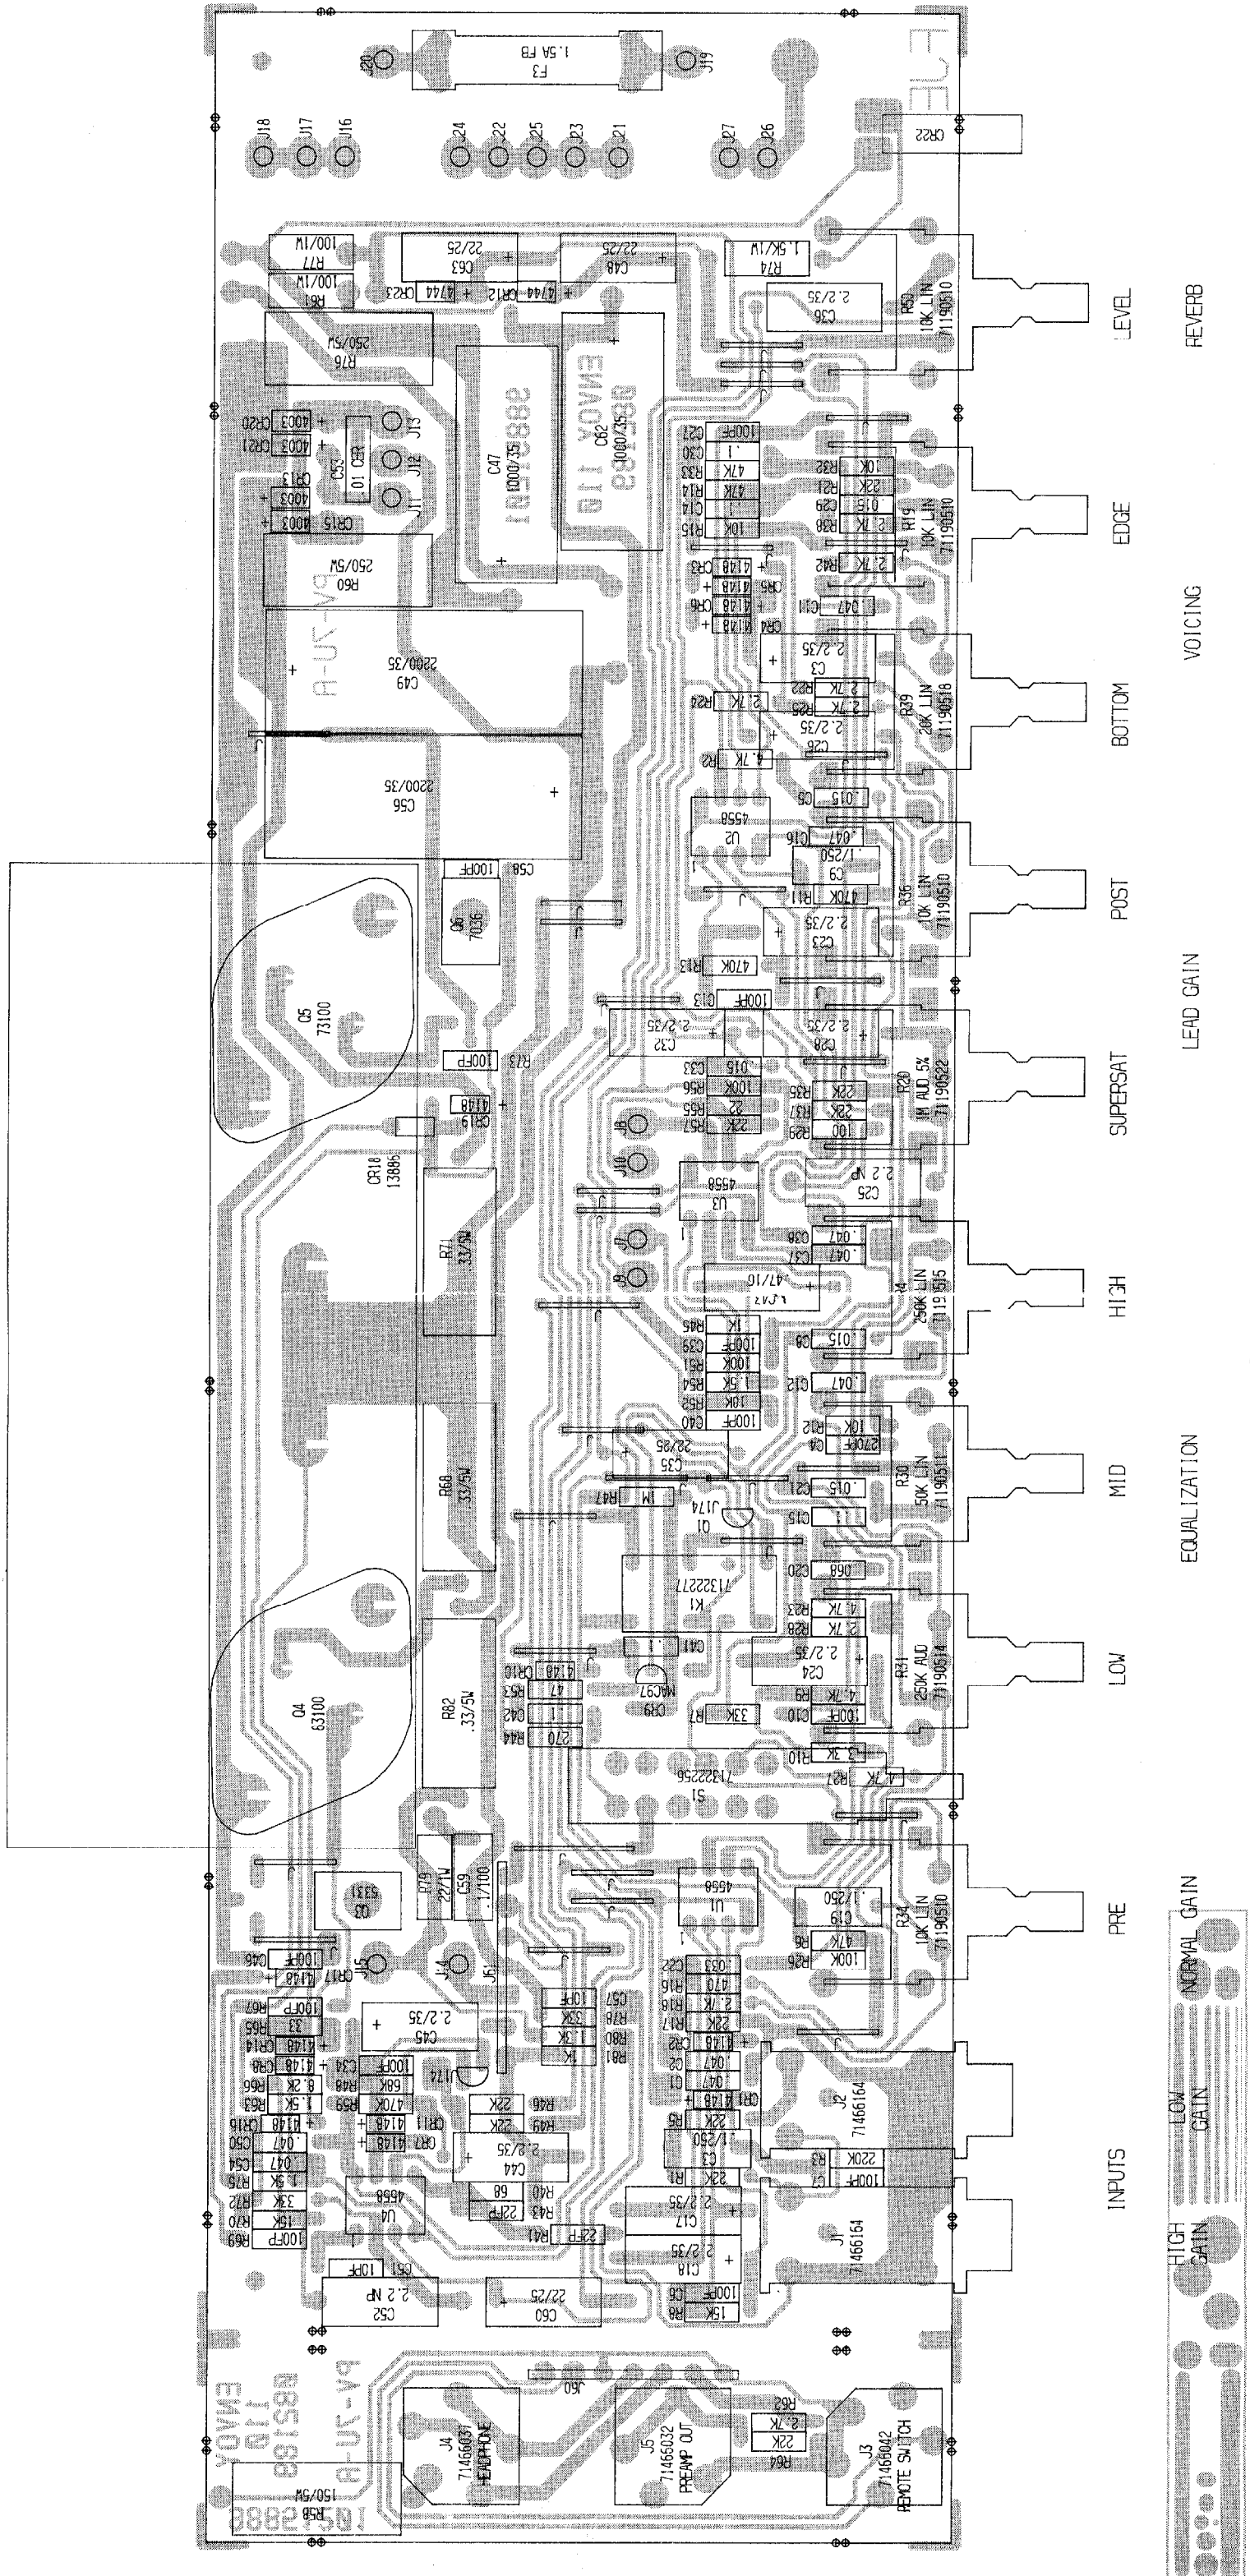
REVERB
LEVEL
EDGE
VOICING
BOTTOM
POST
LEAD GAIN
SUPERSAT
HIGH
EQUALIZATION
MID
LOW
PRE
NORMAL GAIN
INPUTS
LOW GAIN
HIGH GAIN

F3 1.5A FB
J20
J19
J18
J17
J16
J24
J22
J25
J23
J21
J27
J26
CR22
R77 100/1W
R61 100/1W
C63 22/25
C48 22/25
R74 1.5K/1W
R53 10K LIN 71190510
C36 2.2/35
R76 250/5W
C47 1000/35
C62 1000/35
CR20 4003
CR21 4003
CR13 4003
CR15 4003
C53 .01
J13
J12
J11
R60 250/5W
C49 2200/35
C56 2200/35
C27 100PF
C30 .1
R33 47K
R14 47K
C14 .1
R15 10K
R32 10K
R21 22K
C29 .015
R38 2.7K
R19 10K LIN 71190510
R42 2.7K
C11 .047
CR3 4148
CR5 4148
CR6 4148
CR4 4148
C3 2.2/35
R22 2.7K
R25 2.7K
R24 2.7K
C26 2.2/35
R39 20K LIN 71190518
R2 4.7K
C5 .015
U2 4558
C16 .047
C9 .1/250
R11 470K
R36 10K LIN 71190510
C23 2.2/35
C58 100PF
Q6 7036
Q5 73100
R13 470K
C13 100PF
C32 2.2/35
C28 2.2/35
R73 100PF
C33 .015
R56 100K
R55 22
R57 22K
R35 22K
R37 22K
R29 100
R20 1M AUD.5% 71190522
CR19 4148
J8
J10
CR18 1388
U3 4558
C25 2.2 NP
R71 .33/5W
J7
J9
C36 .047
C37 .047
C42 .47/16
R4 250K LIN 71190515
R45 1K
C39 100PF
R51 100K
R54 1.5K
R52 10K
C40 100PF
C8 .015
C12 .047
R12 10K
C4 270PF
C35 22/25
R47 1M
J174
Q1
R30 50K LIN 71190511
C21 .015
C15 .1
C20 .068
R68 .33/5W
K1 71322277
C41 .1
R23 4.7K
R28 2.7K
C24 2.2/35
R31 250K AUD 71190514
R9 4.7K
C10 100PF
CR10 4148
R53 47
C42 1
R44 270
CR9 MAC97
R7 33K
R10 3.3K
Q4 63100
R82 .33/5W
S1 71322256
R27 4.7K
R79 22/1W
C59 .1/100
Q3 5331
U1 4558
C19 .1/250
R6 47K
R26 100K
R34 10K LIN 71190510
C46 100PF
CR17 4148
J5
J4
J51
C22 .033
R16 470
R18 2.7K
R17 22K
CR2 4148
R67 100PF
R65 33
CR14 4148
C45 2.2/35
C57 10PF
R78 33K
R80 1.8K
R81 1K
CR8 4148
C34 100PF
R48 68K
J174
C2 .047
C1 .047
J2 71466164
R66 8.2K
R63 1.5K
R59 470K
CR16 4148
CR11 4148
CR7 4148
R46 22K
R49 22K
CR1 4148
R5 22K
C50 .047
C54 .047
R75 1.5K
R72 33K
R70 15K
R69 100PF
U4 4558
C44 2.2/35
R40 68
R43 22PF
C6 .1/250
R1 22K
R3 220K
C7 100PF
C17 2.2/35
C18 2.2/35
J1 71466164
R41 22PF
C61 10PF
C52 2.2 NP
C60 22/25
C8 100PF
R8 15K
J60
R62 2.7K
R64 22K
R58 150/5W
J4 71466037 HEADPHONE
J5 71465032 PREAMP OUT
J3 71466042 REMOTE SWITCH
PV-70 A
PV-70 A
EMAVOX 110
1005880